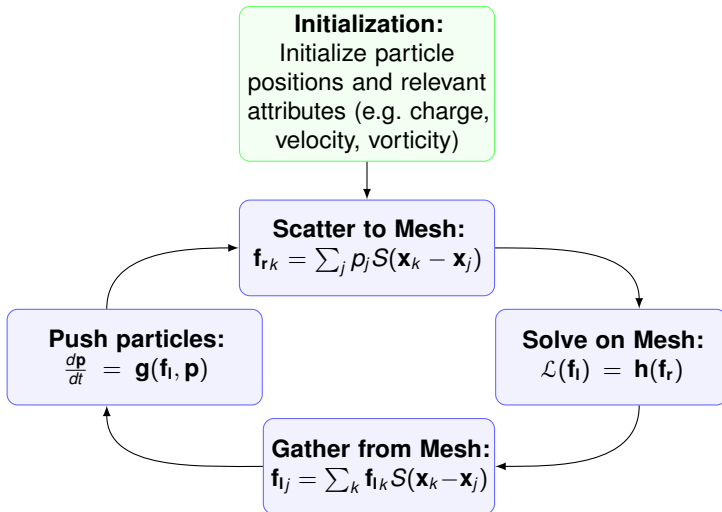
**Initialization:**
Initialize particle positions and relevant attributes (e.g. charge, velocity, vorticity)

**Scatter to Mesh:**
$\mathbf{f_r}_k = \sum_j p_j S(\mathbf{x}_k - \mathbf{x}_j)$

**Solve on Mesh:**
$\mathcal{L}(\mathbf{f_l}) = \mathbf{h}(\mathbf{f_r})$

**Gather from Mesh:**
$\mathbf{f_l}_j = \sum_k \mathbf{f_l}_k S(\mathbf{x}_k - \mathbf{x}_j)$

**Push particles:**
$\frac{d\mathbf{p}}{dt} = \mathbf{g}(\mathbf{f_l}, \mathbf{p})$